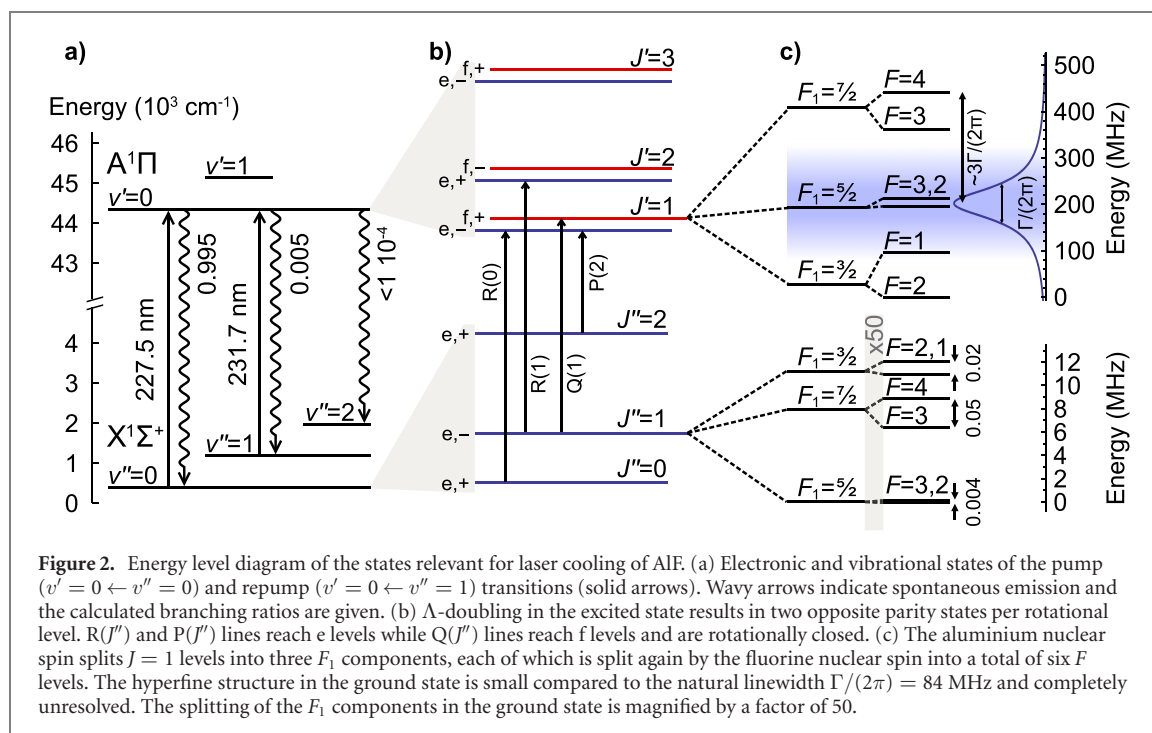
a)

Energy ($10^3$ cm$^{-1}$)

46
45
44
43
4
3
2
1
0

A$^1\Pi$

$v'$=1

$v'$=0

227.5 nm

0.995

231.7 nm

0.005

<1 $10^{-4}$

X$^1\Sigma^+$

$v''$=2

$v''$=1

$v''$=0

b)

f,+
e,–
$J'$=3

f,–
e,+
$J'$=2

f,+
e,–
$J'$=1

R(0)
R(1)
Q(1)
P(2)

e,+
$J''$=2

e,–
$J''$=1

e,+
$J''$=0

c)

$F_1$=7/2
$F$=4
$F$=3

$F_1$=5/2
$F$=3,2

$F_1$=3/2
$F$=1
$F$=2

~3Γ/(2π)

Γ/(2π)

500
400
300
200
100
0

Energy (MHz)

x50

$F_1$=3/2
$F$=2,1

$F_1$=7/2
$F$=4
$F$=3

$F_1$=5/2
$F$=3,2

0.02
0.05
0.004

12
10
8
6
4
2
0

Energy (MHz)

**Figure 2.** Energy level diagram of the states relevant for laser cooling of AlF. (a) Electronic and vibrational states of the pump ($v' = 0 \leftarrow v'' = 0$) and repump ($v' = 0 \leftarrow v'' = 1$) transitions (solid arrows). Wavy arrows indicate spontaneous emission and the calculated branching ratios are given. (b) Λ-doubling in the excited state results in two opposite parity states per rotational level. R($J''$) and P($J''$) lines reach e levels while Q($J''$) lines reach f levels and are rotationally closed. (c) The aluminium nuclear spin splits $J = 1$ levels into three $F_1$ components, each of which is split again by the fluorine nuclear spin into a total of six $F$ levels. The hyperfine structure in the ground state is small compared to the natural linewidth $\Gamma/(2\pi) = 84$ MHz and completely unresolved. The splitting of the $F_1$ components in the ground state is magnified by a factor of 50.